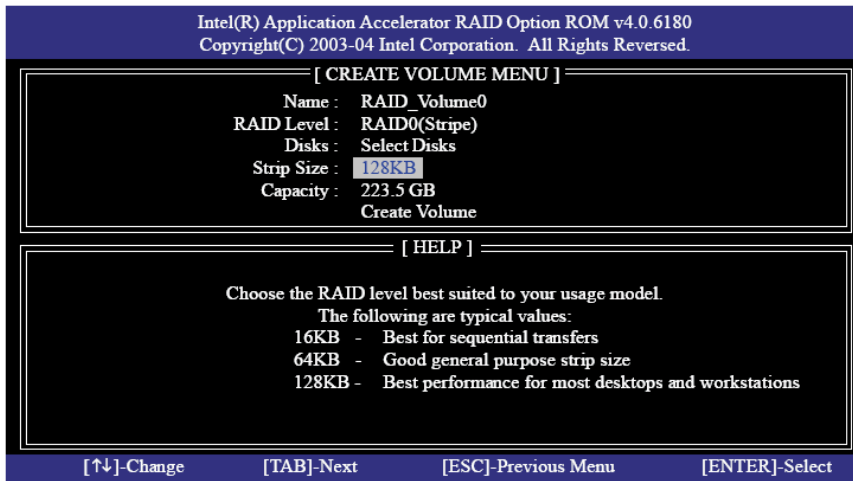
Intel(R) Application Accelerator RAID Option ROM v4.0.6180
Copyright(C) 2003-04 Intel Corporation. All Rights Reversed.

[ CREATE VOLUME MENU ]

Name : RAID_Volume0
RAID Level : RAID0(Stripe)
Disks : Select Disks
Strip Size : 128KB
Capacity : 223.5 GB
Create Volume

[ HELP ]

Choose the RAID level best suited to your usage model.
The following are typical values:
16KB - Best for sequential transfers
64KB - Good general purpose strip size
128KB - Best performance for most desktops and workstations

[↑↓]-Change [TAB]-Next [ESC]-Previous Menu [ENTER]-Select